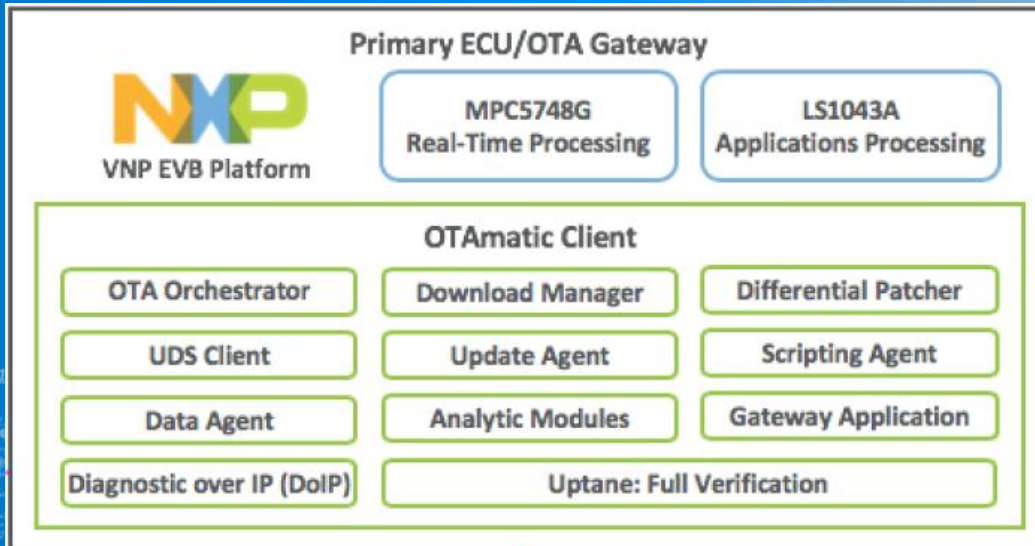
Primary ECU/OTA Gateway

NXP

VNP EVB Platform

MPC5748G
Real-Time Processing

LS1043A
Applications Processing

OTAmatic Client

| OTA Orchestrator | Download Manager | Differential Patcher |
|---|---|---|
| UDS Client | Update Agent | Scripting Agent |
| Data Agent | Analytic Modules | Gateway Application |
| Diagnostic over IP (DoIP) | Uptane: Full Verification | |